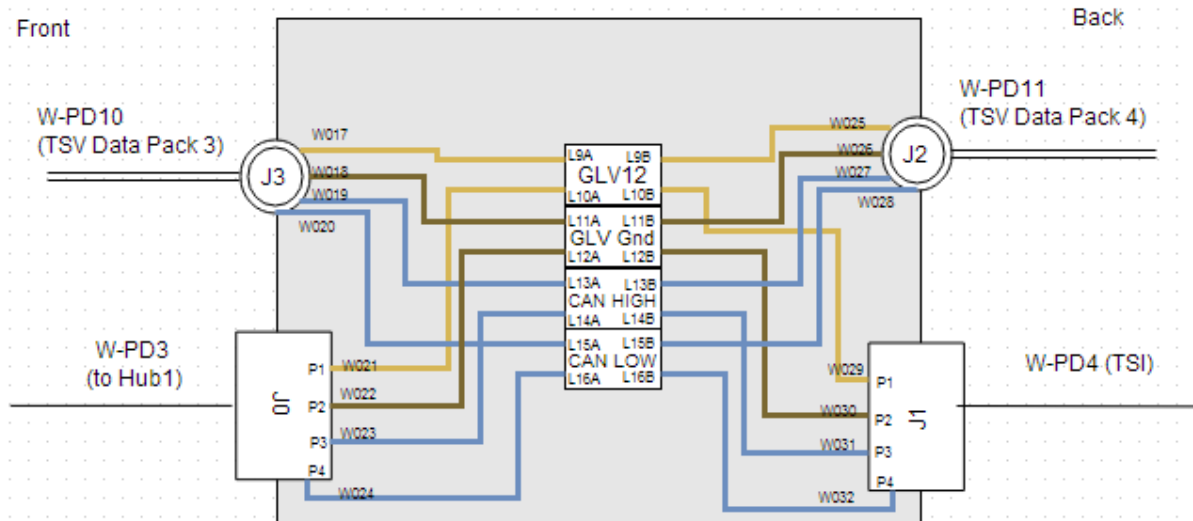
Front

Back

W-PD10
(TSV Data Pack 3)

W-PD11
(TSV Data Pack 4)

J3

J2

W017
W018
W019
W020

W025
W026
W027
W028

L9A L9B
GLV12
L10A L10B

L11A L11B
GLV Gnd
L12A L12B

L13A L13B
CAN HIGH
L14A L14B

L15A L15B
CAN LOW
L16A L16B

W-PD3
(to Hub1)

W-PD4 (TSI)

J0

P1
P2
P3
P4

W021
W022
W023
W024

J1

P1
P2
P3
P4

W029
W030
W031
W032